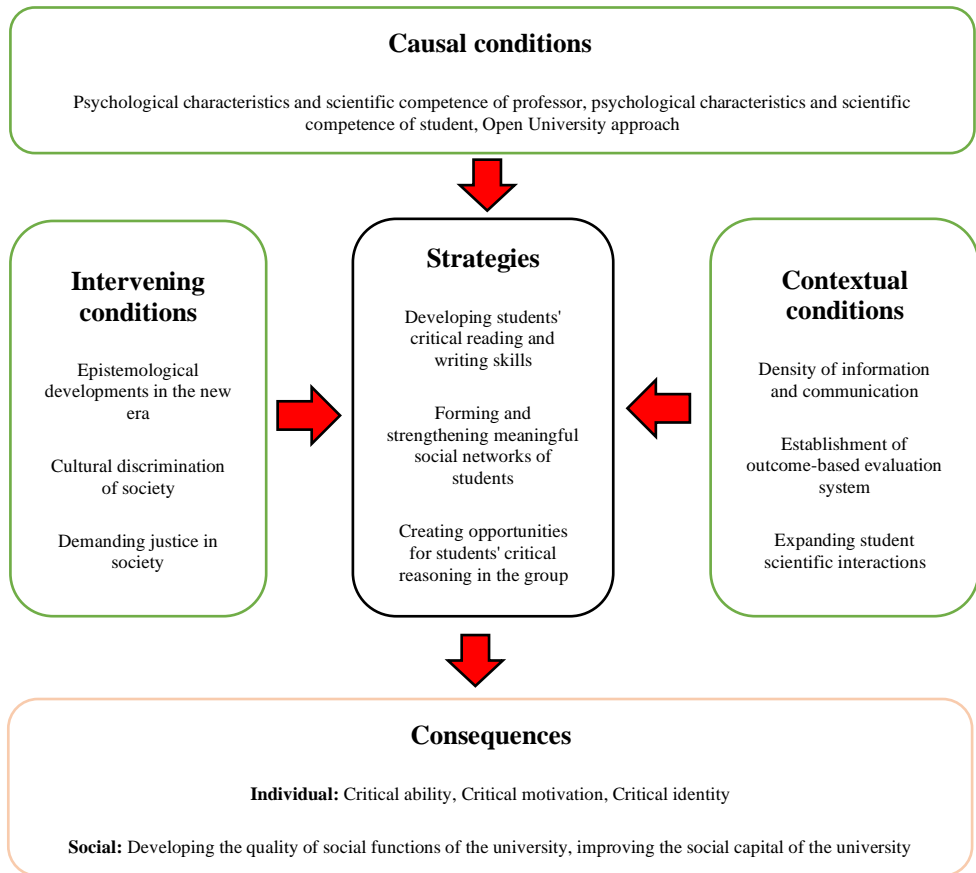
Causal conditions

Psychological characteristics and scientific competence of professor, psychological characteristics and scientific competence of student, Open University approach

Intervening conditions

Epistemological developments in the new era

Cultural discrimination of society

Demanding justice in society

Strategies

Developing students' critical reading and writing skills

Forming and strengthening meaningful social networks of students

Creating opportunities for students' critical reasoning in the group

Contextual conditions

Density of information and communication

Establishment of outcome-based evaluation system

Expanding student scientific interactions

Consequences

Individual: Critical ability, Critical motivation, Critical identity

Social: Developing the quality of social functions of the university, improving the social capital of the university